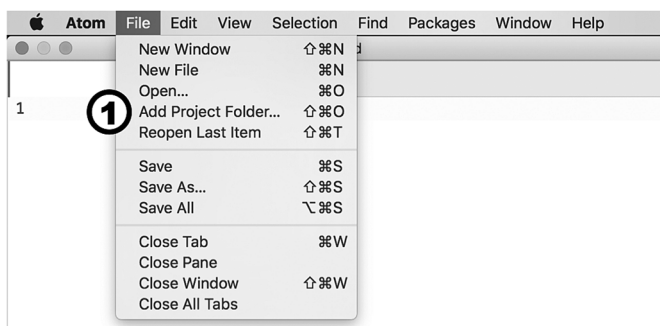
Atom File Edit View Selection Find Packages Window Help

d

1

New Window ⇧⌘N
New File ⌘N
Open... ⌘O
1 Add Project Folder... ⇧⌘O
Reopen Last Item ⇧⌘T

Save ⌘S
Save As... ⇧⌘S
Save All ⌥⌘S

Close Tab ⌘W
Close Pane
Close Window ⇧⌘W
Close All Tabs